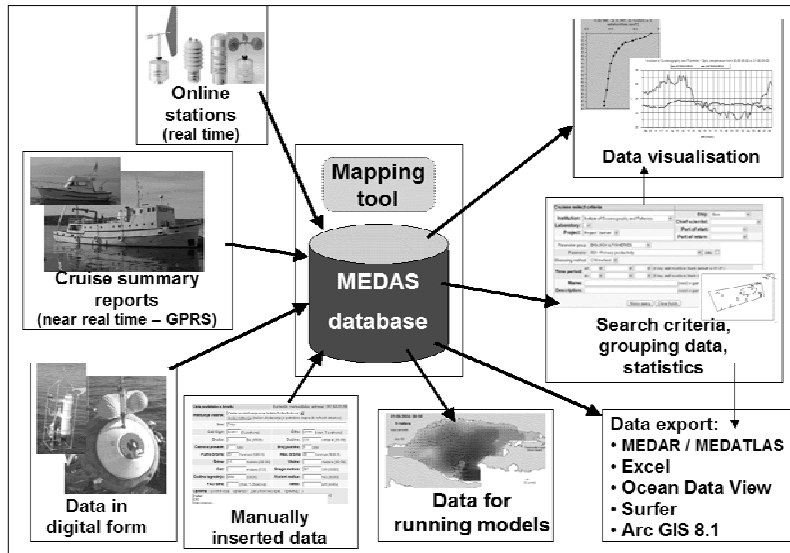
Online stations (real time)

Cruise summary reports (near real time – GPRS)

Data in digital form

Manually inserted data

Mapping tool

MEDAS database

Data for running models

Data visualisation

Search criteria, grouping data, statistics

Data export:
• MEDAR / MEDATLAS
• Excel
• Ocean Data View
• Surfer
• Arc GIS 8.1